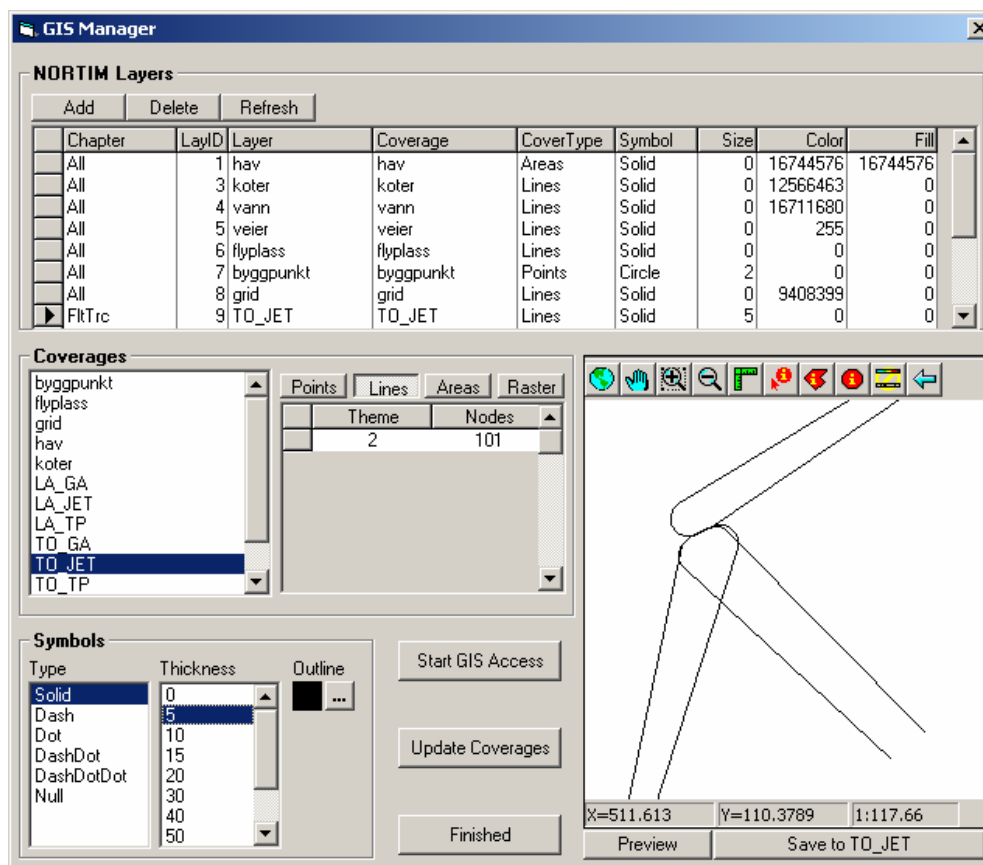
GIS Manager

NORTIM Layers

Add | Delete | Refresh

| | Chapter | LayID | Layer | Coverage | CoverType | Symbol | Size | Color | Fill |
|---|---|---|---|---|---|---|---|---|---|
| | All | 1 | hav | hav | Areas | Solid | 0 | 16744576 | 16744576 |
| | All | 3 | koter | koter | Lines | Solid | 0 | 12566463 | 0 |
| | All | 4 | vann | vann | Lines | Solid | 0 | 16711680 | 0 |
| | All | 5 | veier | veier | Lines | Solid | 0 | 255 | 0 |
| | All | 6 | flyplass | flyplass | Lines | Solid | 0 | 0 | 0 |
| | All | 7 | byggpunkt | byggpunkt | Points | Circle | 2 | 0 | 0 |
| | All | 8 | grid | grid | Lines | Solid | 0 | 9408399 | 0 |
| ▶ | FltTrc | 9 | TO_JET | TO_JET | Lines | Solid | 5 | 0 | 0 |

Coverages

byggpunkt
flyplass
grid
hav
koter
LA_GA
LA_JET
LA_TP
TO_GA
TO_JET
TO_TP

Points | Lines | Areas | Raster

| | Theme | Nodes |
|---|---|---|
| | 2 | 101 |

Symbols

Type
Solid
Dash
Dot
DashDot
DashDotDot
Null

Thickness
0
5
10
15
20
30
40
50

Outline
...

Start GIS Access

Update Coverages

Finished

X=511.613 | Y=110.3789 | 1:117.66

Preview | Save to TO_JET